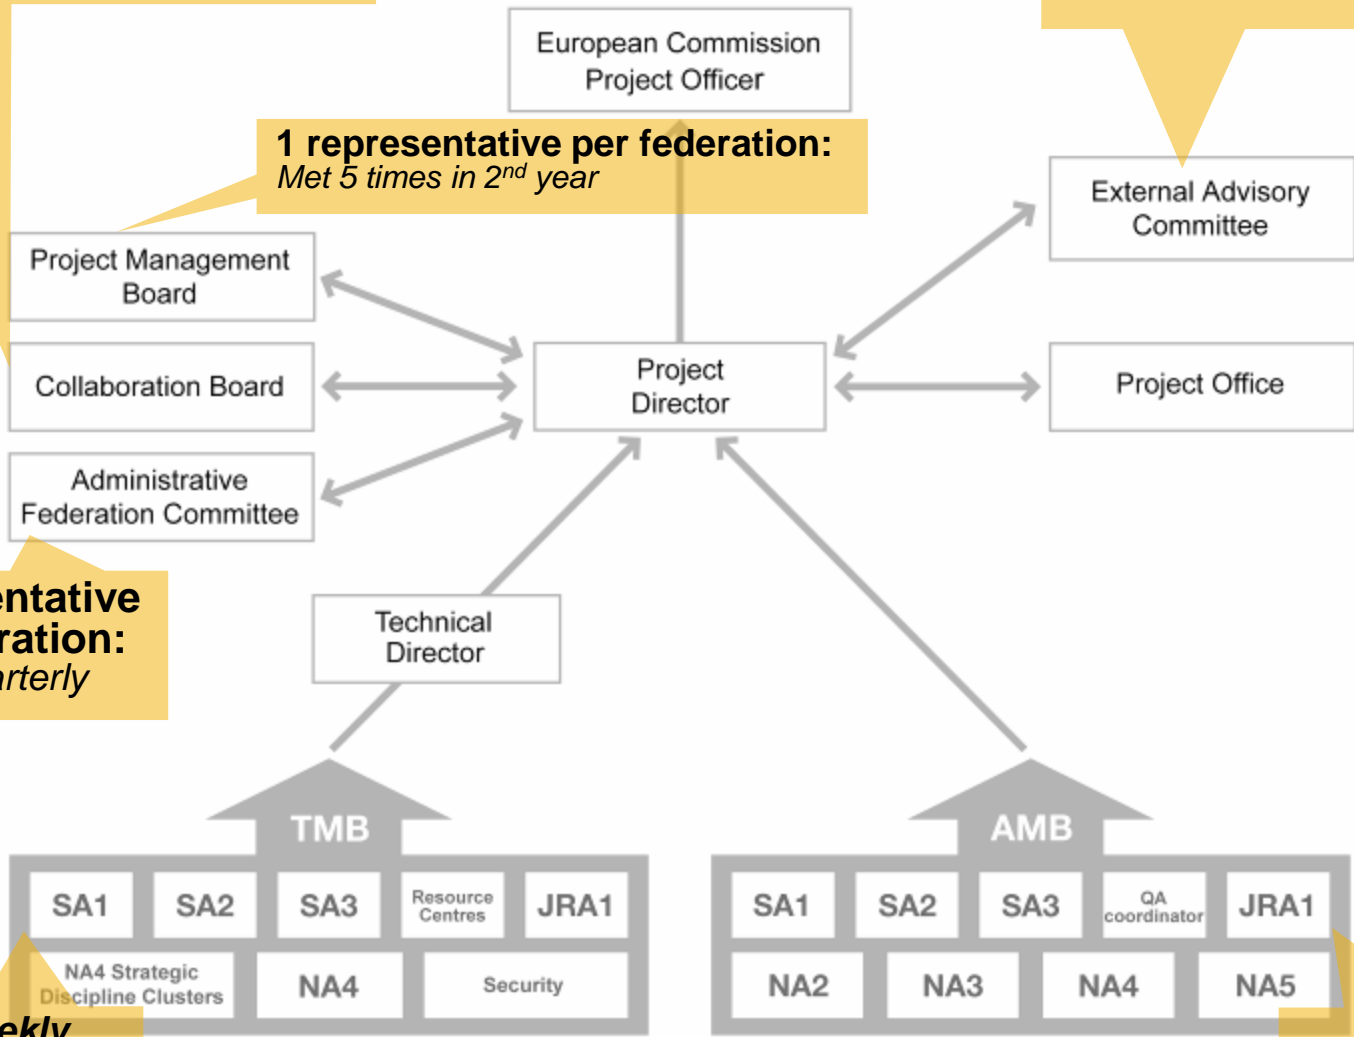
European Commission Project Officer

1 representative per federation:
Met 5 times in 2$^{nd}$ year

External Advisory Committee

Project Management Board

Collaboration Board

Administrative Federation Committee

Project Director

Project Office

entative
ration:
rterly

Technical Director

TMB

SA1
SA2
SA3
Resource Centres
JRA1
NA4 Strategic Discipline Clusters
NA4
Security

ekly

AMB

SA1
SA2
SA3
QA coordinator
JRA1
NA2
NA3
NA4
NA5